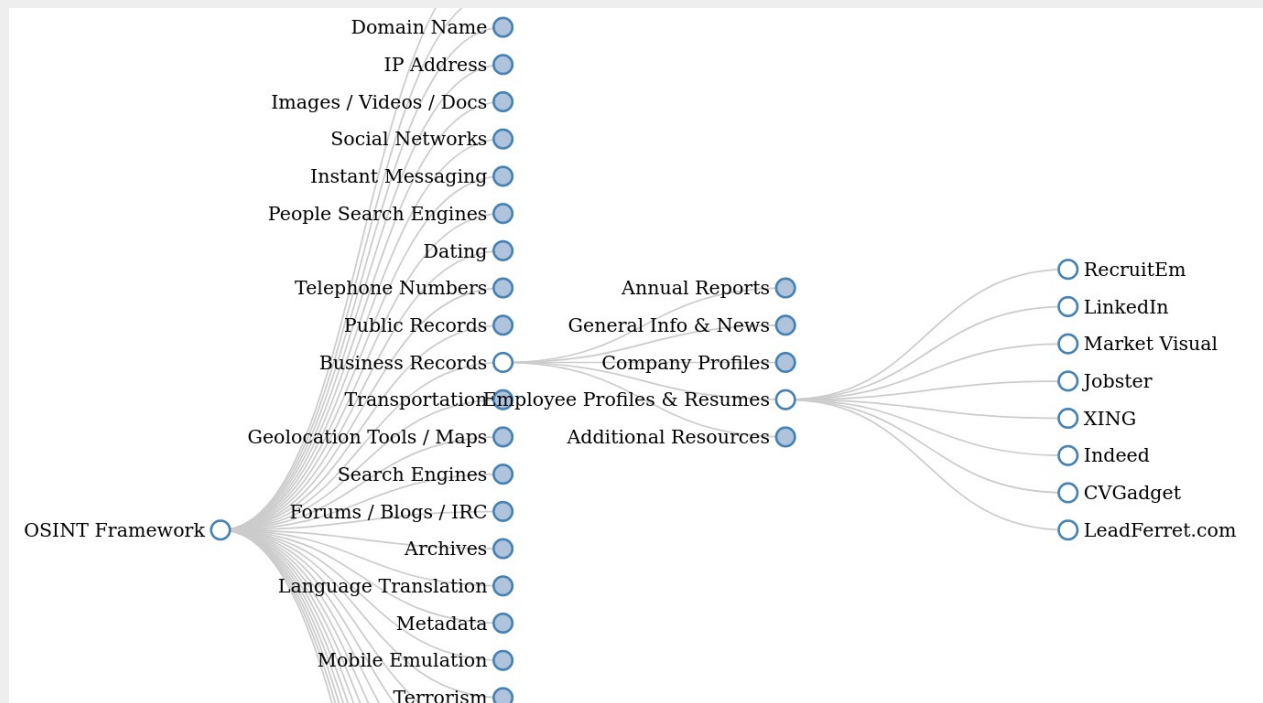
Domain Name
IP Address
Images / Videos / Docs
Social Networks
Instant Messaging
People Search Engines
Dating
Telephone Numbers
Public Records
Business Records
Transportation
Geolocation Tools / Maps
Search Engines
Forums / Blogs / IRC
Archives
Language Translation
Metadata
Mobile Emulation
Terrorism

OSINT Framework

Annual Reports
General Info & News
Company Profiles
Employee Profiles & Resumes
Additional Resources

RecruitEm
LinkedIn
Market Visual
Jobster
XING
Indeed
CVGadget
LeadFerret.com